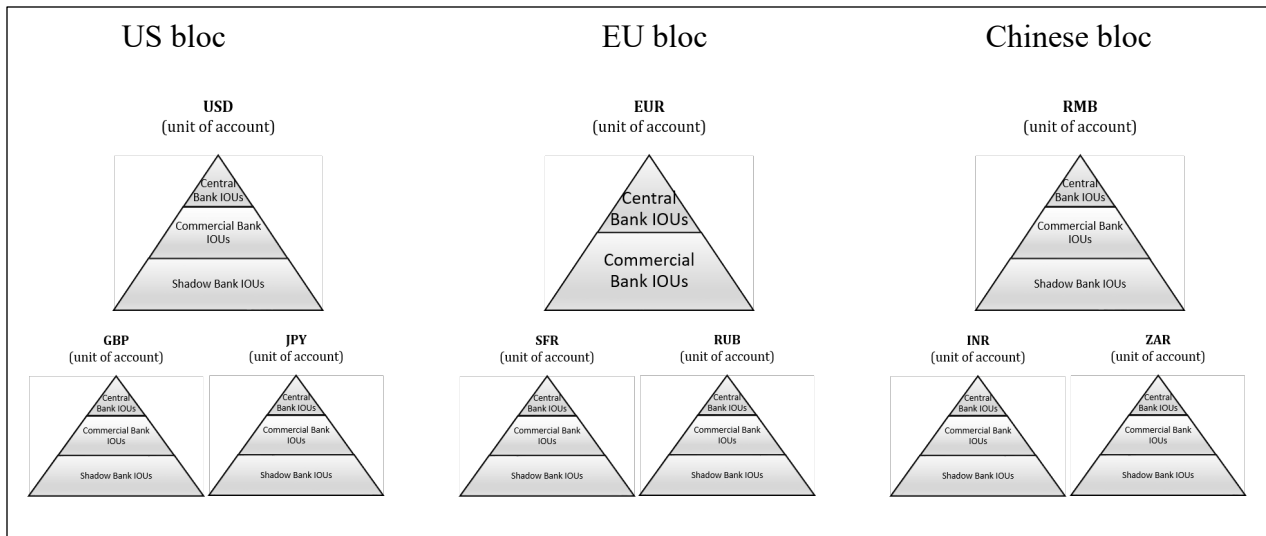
US bloc

EU bloc

Chinese bloc

**USD**
(unit of account)

Central Bank IOUs
Commercial Bank IOUs
Shadow Bank IOUs

**GBP**
(unit of account)

Central Bank IOUs
Commercial Bank IOUs
Shadow Bank IOUs

**JPY**
(unit of account)

Central Bank IOUs
Commercial Bank IOUs
Shadow Bank IOUs

**EUR**
(unit of account)

Central Bank IOUs
Commercial Bank IOUs

**SFR**
(unit of account)

Central Bank IOUs
Commercial Bank IOUs
Shadow Bank IOUs

**RUB**
(unit of account)

Central Bank IOUs
Commercial Bank IOUs
Shadow Bank IOUs

**RMB**
(unit of account)

Central Bank IOUs
Commercial Bank IOUs
Shadow Bank IOUs

**INR**
(unit of account)

Central Bank IOUs
Commercial Bank IOUs
Shadow Bank IOUs

**ZAR**
(unit of account)

Central Bank IOUs
Commercial Bank IOUs
Shadow Bank IOUs